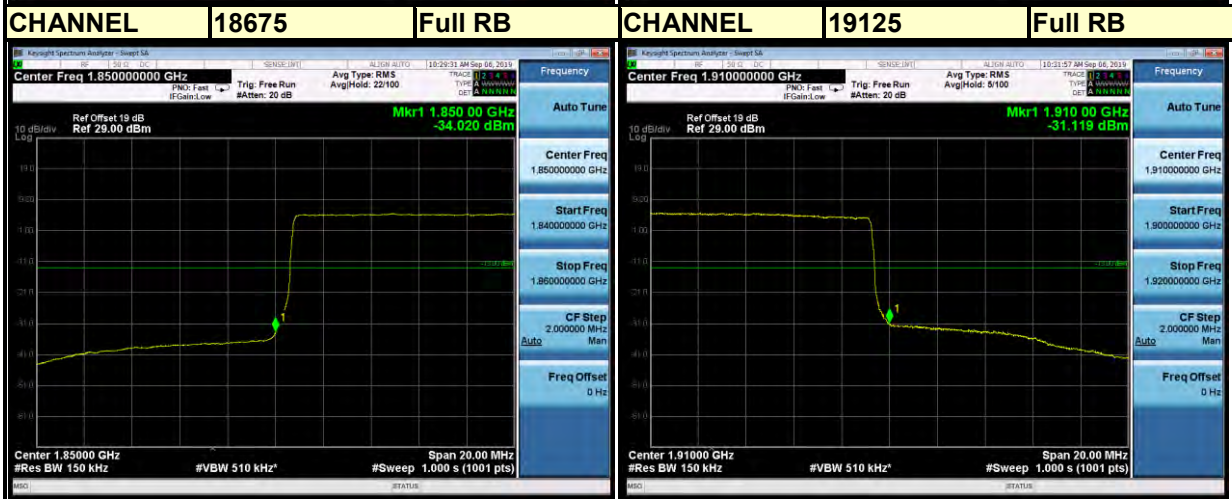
| CHANNEL | 18675 | Full RB | CHANNEL | 19125 | Full RB |
|---|---|---|---|---|---|

Keysight Spectrum Analyzer - Swept SA
RF 50 Ω DC SENSE:INT ALIGN AUTO 10:29:31 AM Sep 06, 2019
Center Freq 1.850000000 GHz
PNO: Fast IFGain:Low
Trig: Free Run #Atten: 20 dB
Avg Type: RMS Avg|Hold: 22/100
TRACE 1 2 3 4 5 6 TYPE A WWWWW DET A NNNNN
Ref Offset 19 dB
10 dB/div Ref 29.00 dBm
Log
Mkr1 1.850 00 GHz
-34.020 dBm
19.0
9.00
-1.00
-11.0
-21.0
-31.0
-41.0
-51.0
-61.0
1
Center 1.85000 GHz
#Res BW 150 kHz
#VBW 510 kHz*
Span 20.00 MHz
#Sweep 1.000 s (1001 pts)
MSG
STATUS
Frequency
Auto Tune
Center Freq 1.850000000 GHz
Start Freq 1.840000000 GHz
Stop Freq 1.860000000 GHz
CF Step 2.000000 MHz Auto Man
Freq Offset 0 Hz

Keysight Spectrum Analyzer - Swept SA
RF 50 Ω DC SENSE:INT ALIGN AUTO 10:31:57 AM Sep 06, 2019
Center Freq 1.910000000 GHz
PNO: Fast IFGain:Low
Trig: Free Run #Atten: 20 dB
Avg Type: RMS Avg|Hold: 5/100
TRACE 1 2 3 4 5 6 TYPE A WWWWW DET A NNNNN
Ref Offset 19 dB
10 dB/div Ref 29.00 dBm
Log
Mkr1 1.910 00 GHz
-31.119 dBm
19.0
9.00
-1.00
-11.0
-21.0
-31.0
-41.0
-51.0
-61.0
1
Center 1.91000 GHz
#Res BW 150 kHz
#VBW 510 kHz*
Span 20.00 MHz
#Sweep 1.000 s (1001 pts)
MSG
STATUS
Frequency
Auto Tune
Center Freq 1.910000000 GHz
Start Freq 1.900000000 GHz
Stop Freq 1.920000000 GHz
CF Step 2.000000 MHz Auto Man
Freq Offset 0 Hz